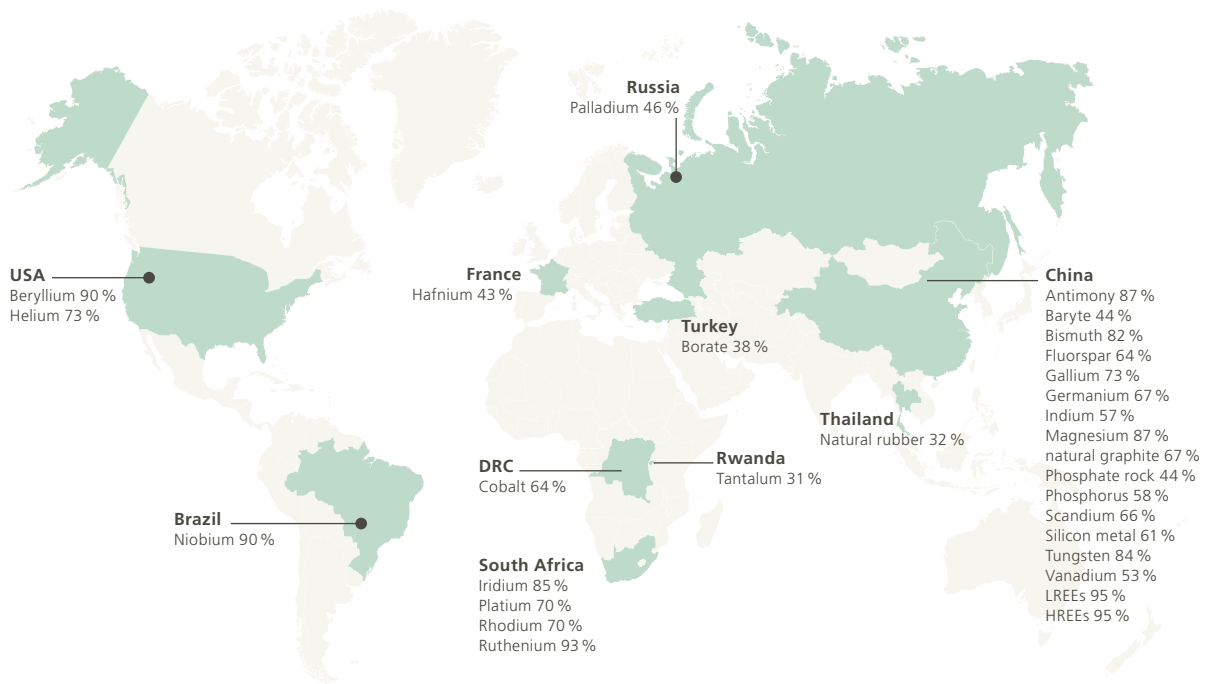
Russia
Palladium 46 %

USA
Beryllium 90 %
Helium 73 %

France
Hafnium 43 %

Turkey
Borate 38 %

China
Antimony 87 %
Baryte 44 %
Bismuth 82 %
Fluorspar 64 %
Gallium 73 %
Germanium 67 %
Indium 57 %
Magnesium 87 %
natural graphite 67 %
Phosphate rock 44 %
Phosphorus 58 %
Scandium 66 %
Silicon metal 61 %
Tungsten 84 %
Vanadium 53 %
LREEs 95 %
HREEs 95 %

Thailand
Natural rubber 32 %

DRC
Cobalt 64 %

Rwanda
Tantalum 31 %

Brazil
Niobium 90 %

South Africa
Iridium 85 %
Platium 70 %
Rhodium 70 %
Ruthenium 93 %